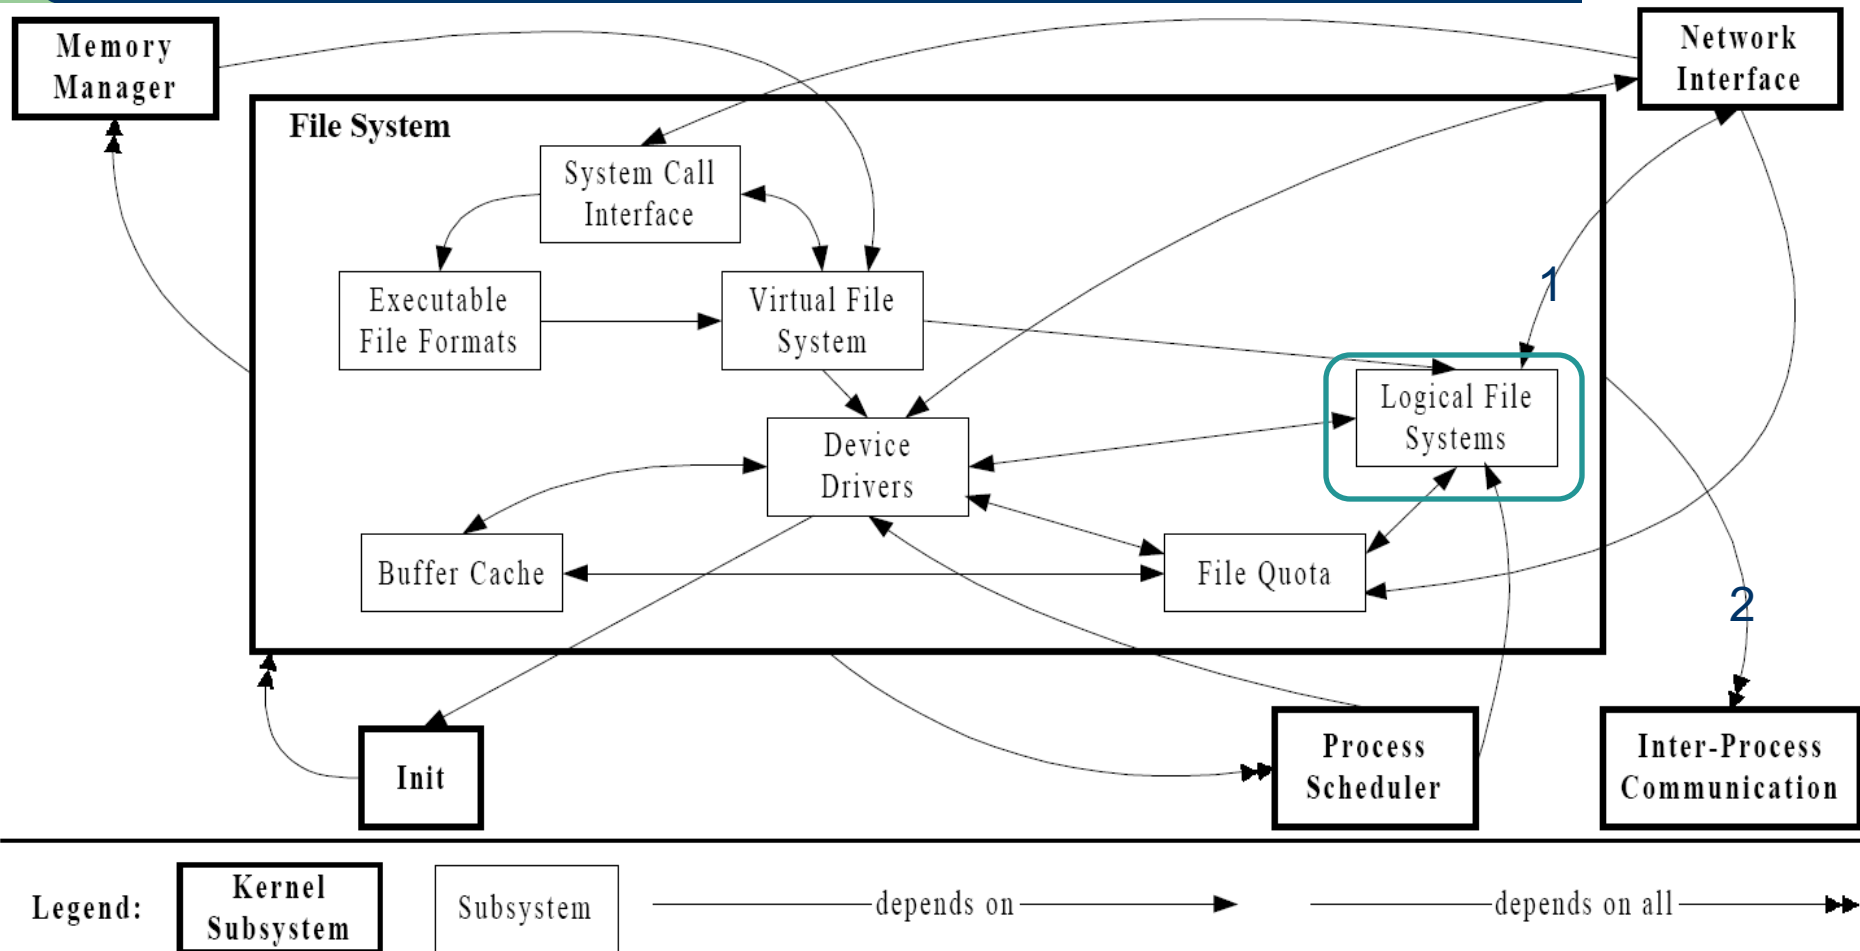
Memory Manager

Network Interface

File System

System Call Interface

Executable File Formats

Virtual File System

Device Drivers

Logical File Systems

Buffer Cache

File Quota

1

2

Init

Process Scheduler

Inter-Process Communication

Legend:

Kernel Subsystem

Subsystem

depends on

depends on all